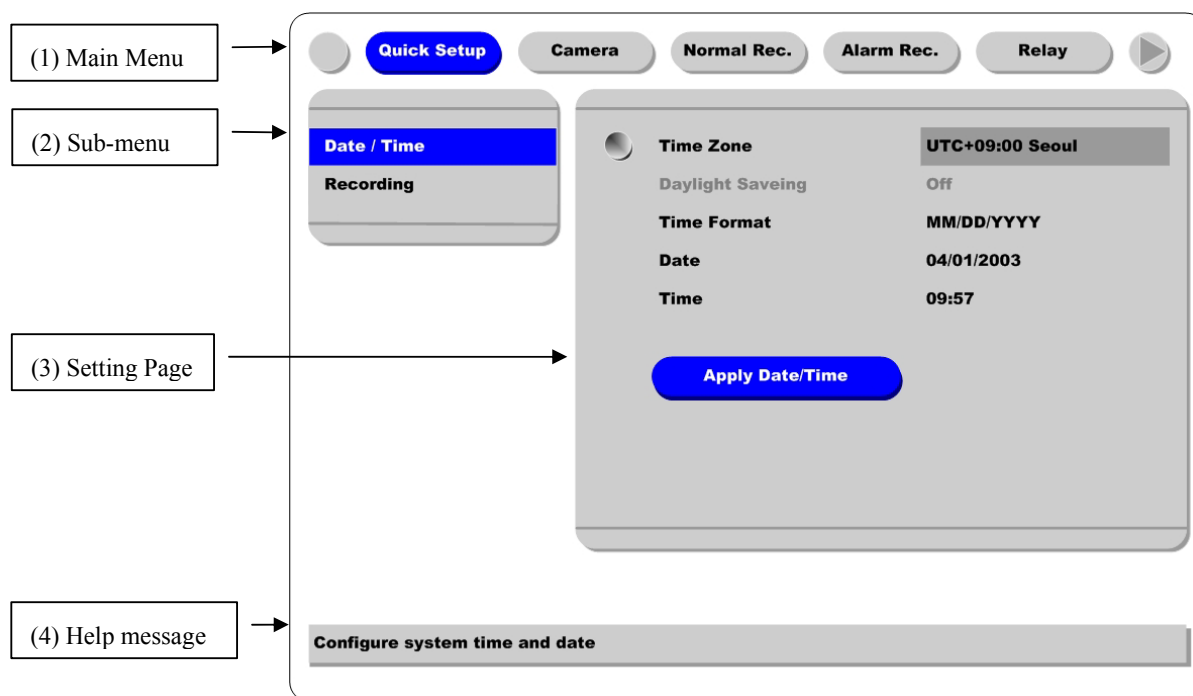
(1) Main Menu

(2) Sub-menu

(3) Setting Page

(4) Help message

Quick Setup
Camera
Normal Rec.
Alarm Rec.
Relay

Date / Time
Recording

| | |
|---|---|
| Time Zone | UTC+09:00 Seoul |
| Daylight Saveing | Off |
| Time Format | MM/DD/YYYY |
| Date | 04/01/2003 |
| Time | 09:57 |

Apply Date/Time

Configure system time and date